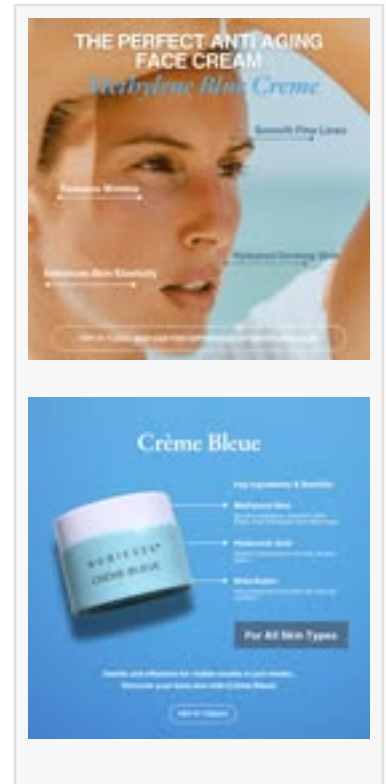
THE PERFECT ANTI AGING FACE CREAM
Methylene Blue Creme

Smooth Fine Lines

Reduces Wrinkles

Reduced Drinking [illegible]

Maximum Skin Elasticity

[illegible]

Crème Bleue

Key Ingredients & Benefits

Methylene Blue
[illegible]

Hyaluronic Acid
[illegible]

Shea Butter
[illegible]

NOBIESSE
CRÈME BLEUE

For All Skin Types

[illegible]
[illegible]

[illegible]